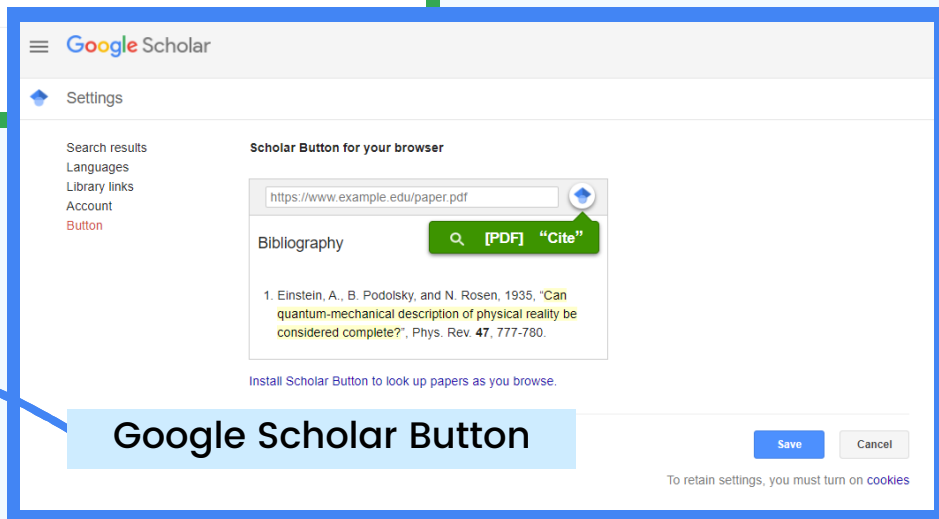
Google Scholar

Settings

Search results
Languages
Library links
Account
Button

Scholar Button for your browser

https://www.example.edu/paper.pdf

[PDF] “Cite”

Bibliography

1. Einstein, A., B. Podolsky, and N. Rosen, 1935, “Can quantum-mechanical description of physical reality be considered complete?”, Phys. Rev. **47**, 777-780.

Install Scholar Button to look up papers as you browse.

Google Scholar Button

Save

Cancel

To retain settings, you must turn on cookies